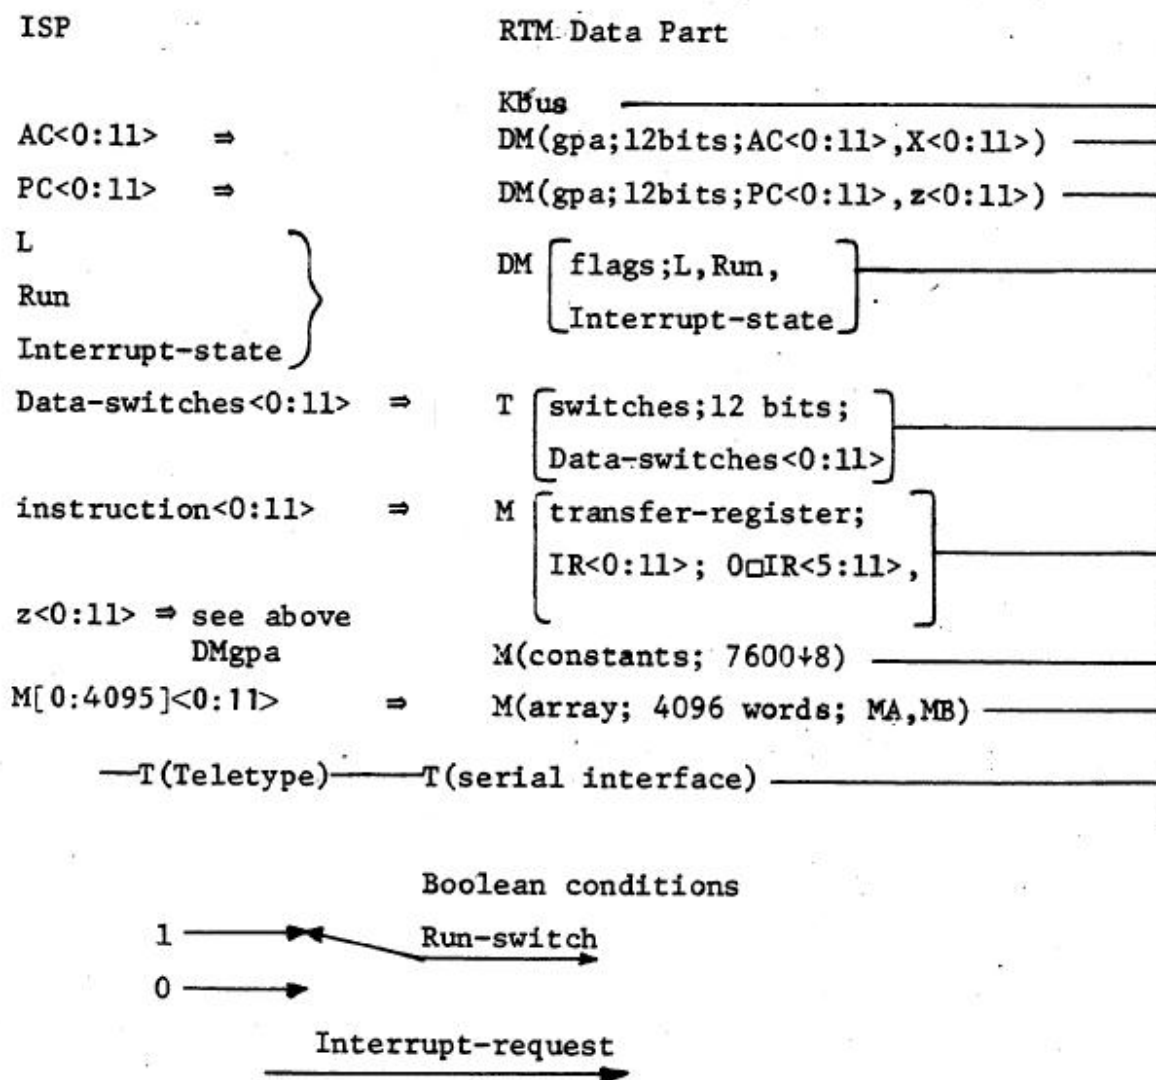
ISP

RTM Data Part

KBus

AC<0:11> ⇒ DM(gpa;12bits;AC<0:11>,X<0:11>)

PC<0:11> ⇒ DM(gpa;12bits;PC<0:11>,z<0:11>)

L
Run
Interrupt-state

DM [flags;L,Run, Interrupt-state]

Data-switches<0:11> ⇒ T [switches;12 bits; Data-switches<0:11>]

instruction<0:11> ⇒ M [transfer-register; IR<0:11>; 0□IR<5:11>,]

z<0:11> ⇒ see above DMgpa

M(constants; 7600+8)

M[0:4095]<0:11> ⇒ M(array; 4096 words; MA,MB)

T(Teletype) T(serial interface)

Boolean conditions

1
0
Run-switch

Interrupt-request